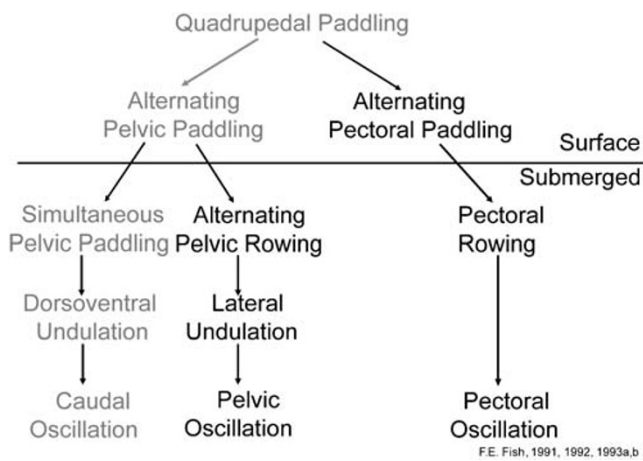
Quadrupedal Paddling

Alternating Pelvic Paddling

Alternating Pectoral Paddling

Surface

Submerged

Simultaneous Pelvic Paddling

Alternating Pelvic Rowing

Pectoral Rowing

Dorsoventral Undulation

Lateral Undulation

Caudal Oscillation

Pelvic Oscillation

Pectoral Oscillation

F.E. Fish, 1991, 1992, 1993a,b